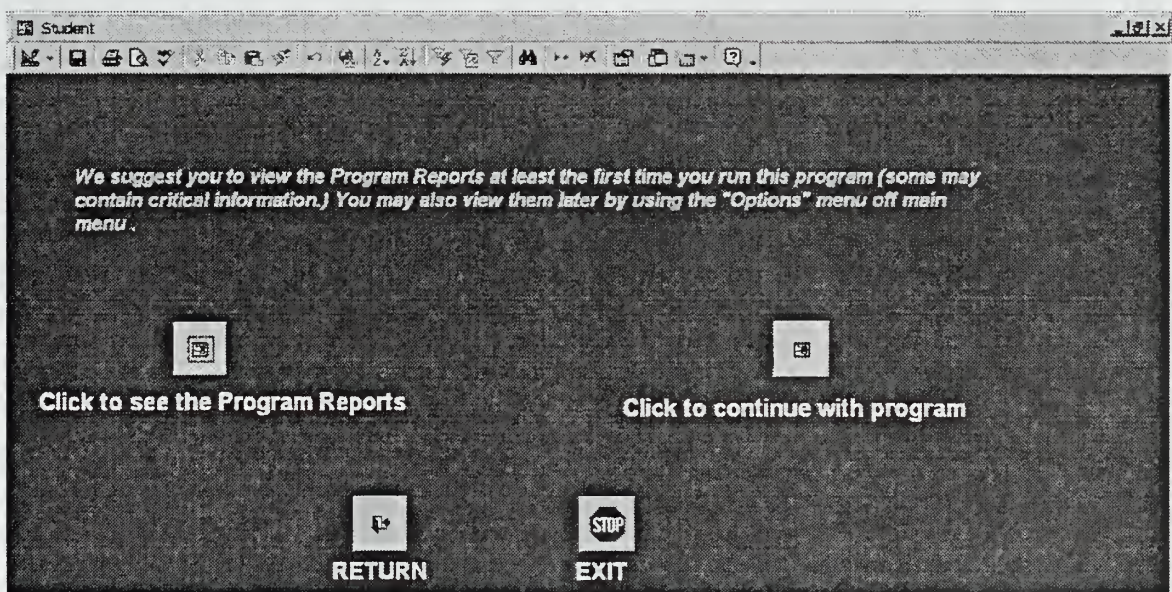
Student

We suggest you to view the Program Reports at least the first time you run this program (some may contain critical information.) You may also view them later by using the "Options" menu off main menu .

Click to see the Program Reports

Click to continue with program

RETURN

STOP

EXIT